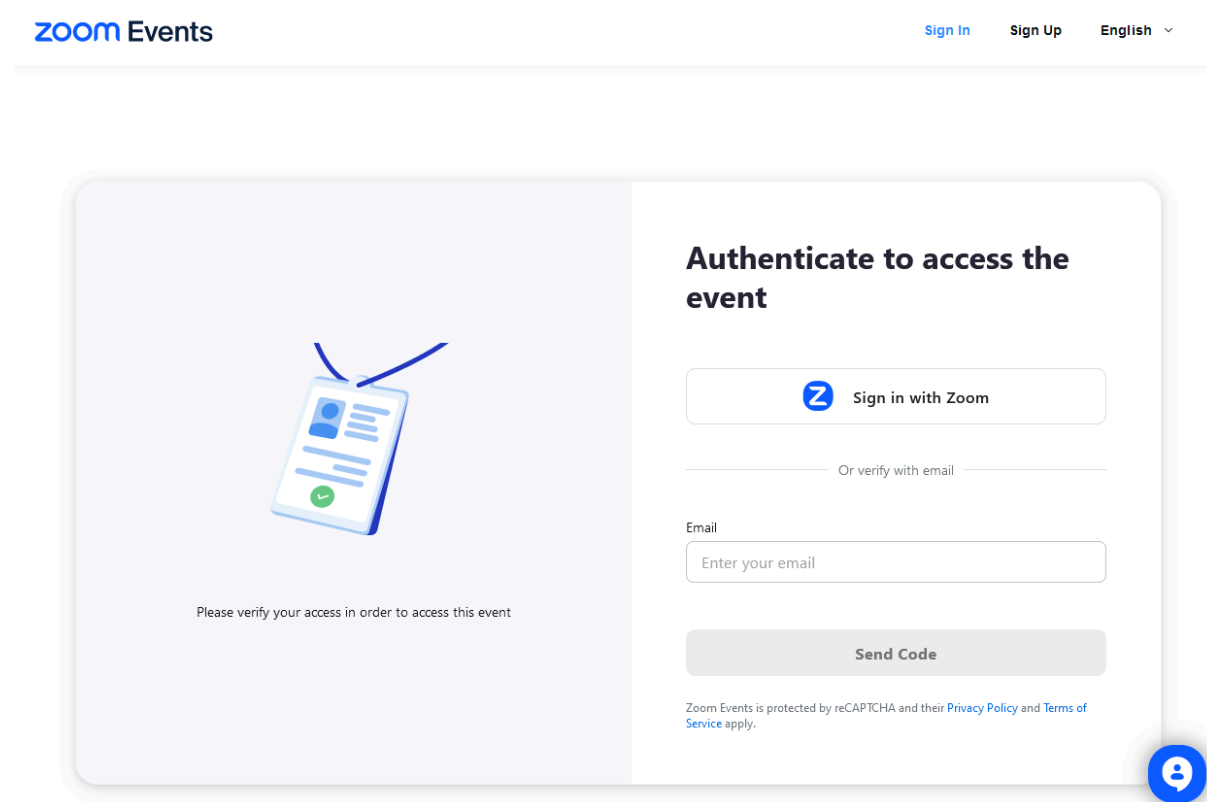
zoom Events

Sign In Sign Up English

Please verify your access in order to access this event

Authenticate to access the event

Sign in with Zoom

Or verify with email

Email

Enter your email

Send Code

Zoom Events is protected by reCAPTCHA and their Privacy Policy and Terms of Service apply.